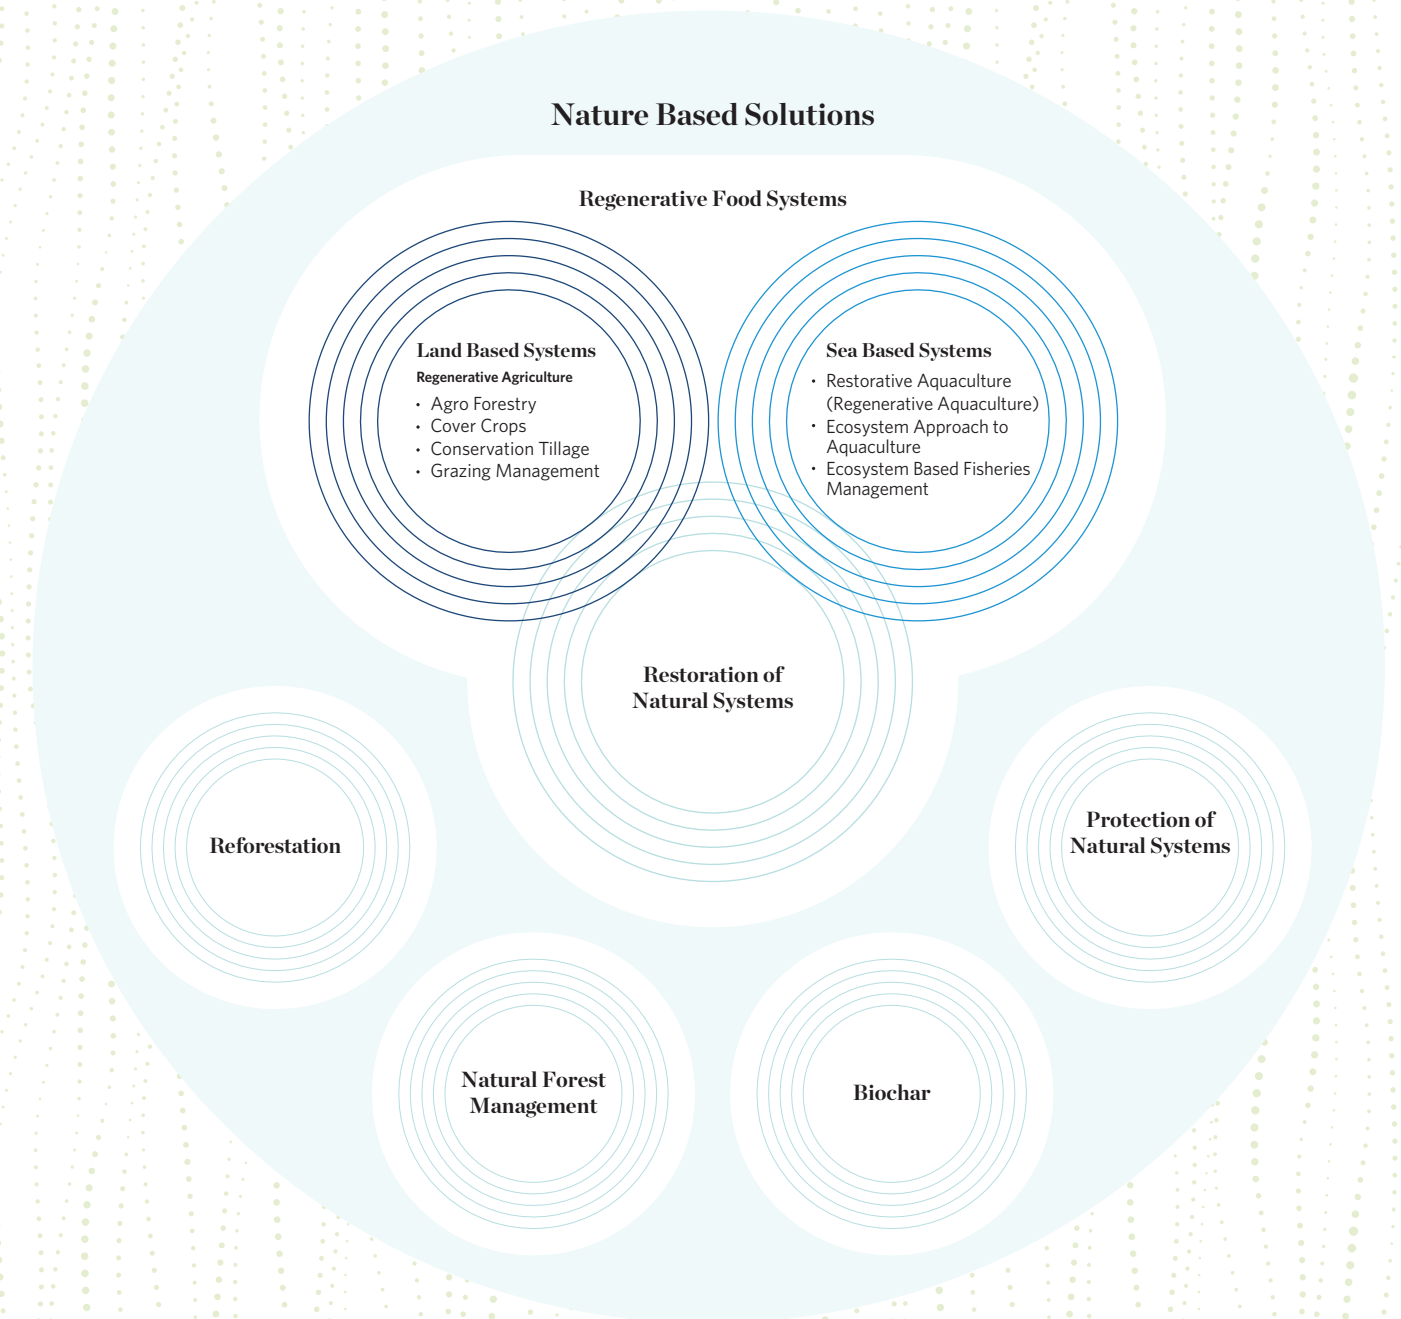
Nature Based Solutions

Regenerative Food Systems

Land Based Systems

Regenerative Agriculture

- Agro Forestry
- Cover Crops
- Conservation Tillage
- Grazing Management

Sea Based Systems

- Restorative Aquaculture (Regenerative Aquaculture)
- Ecosystem Approach to Aquaculture
- Ecosystem Based Fisheries Management

Restoration of Natural Systems

Reforestation

Protection of Natural Systems

Natural Forest Management

Biochar